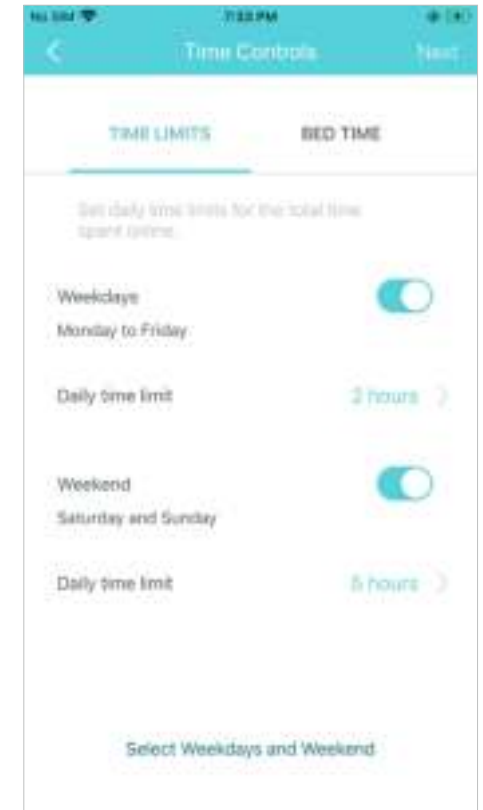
No SIM

7:33 PM

Time Controls

Next

TIME LIMITS

BED TIME

Set daily time limits for the total time spent online.

Weekdays

Monday to Friday

Daily time limit

2 hours

Weekend

Saturday and Sunday

Daily time limit

5 hours

Select Weekdays and Weekend